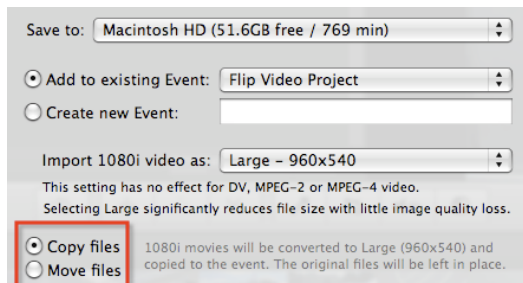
Save to: Macintosh HD (51.6GB free / 769 min)

Add to existing Event: Flip Video Project

Create new Event:

Import 1080i video as: Large - 960x540

This setting has no effect for DV, MPEG-2 or MPEG-4 video.
Selecting Large significantly reduces file size with little image quality loss.

Copy files

Move files

1080i movies will be converted to Large (960x540) and copied to the event. The original files will be left in place.